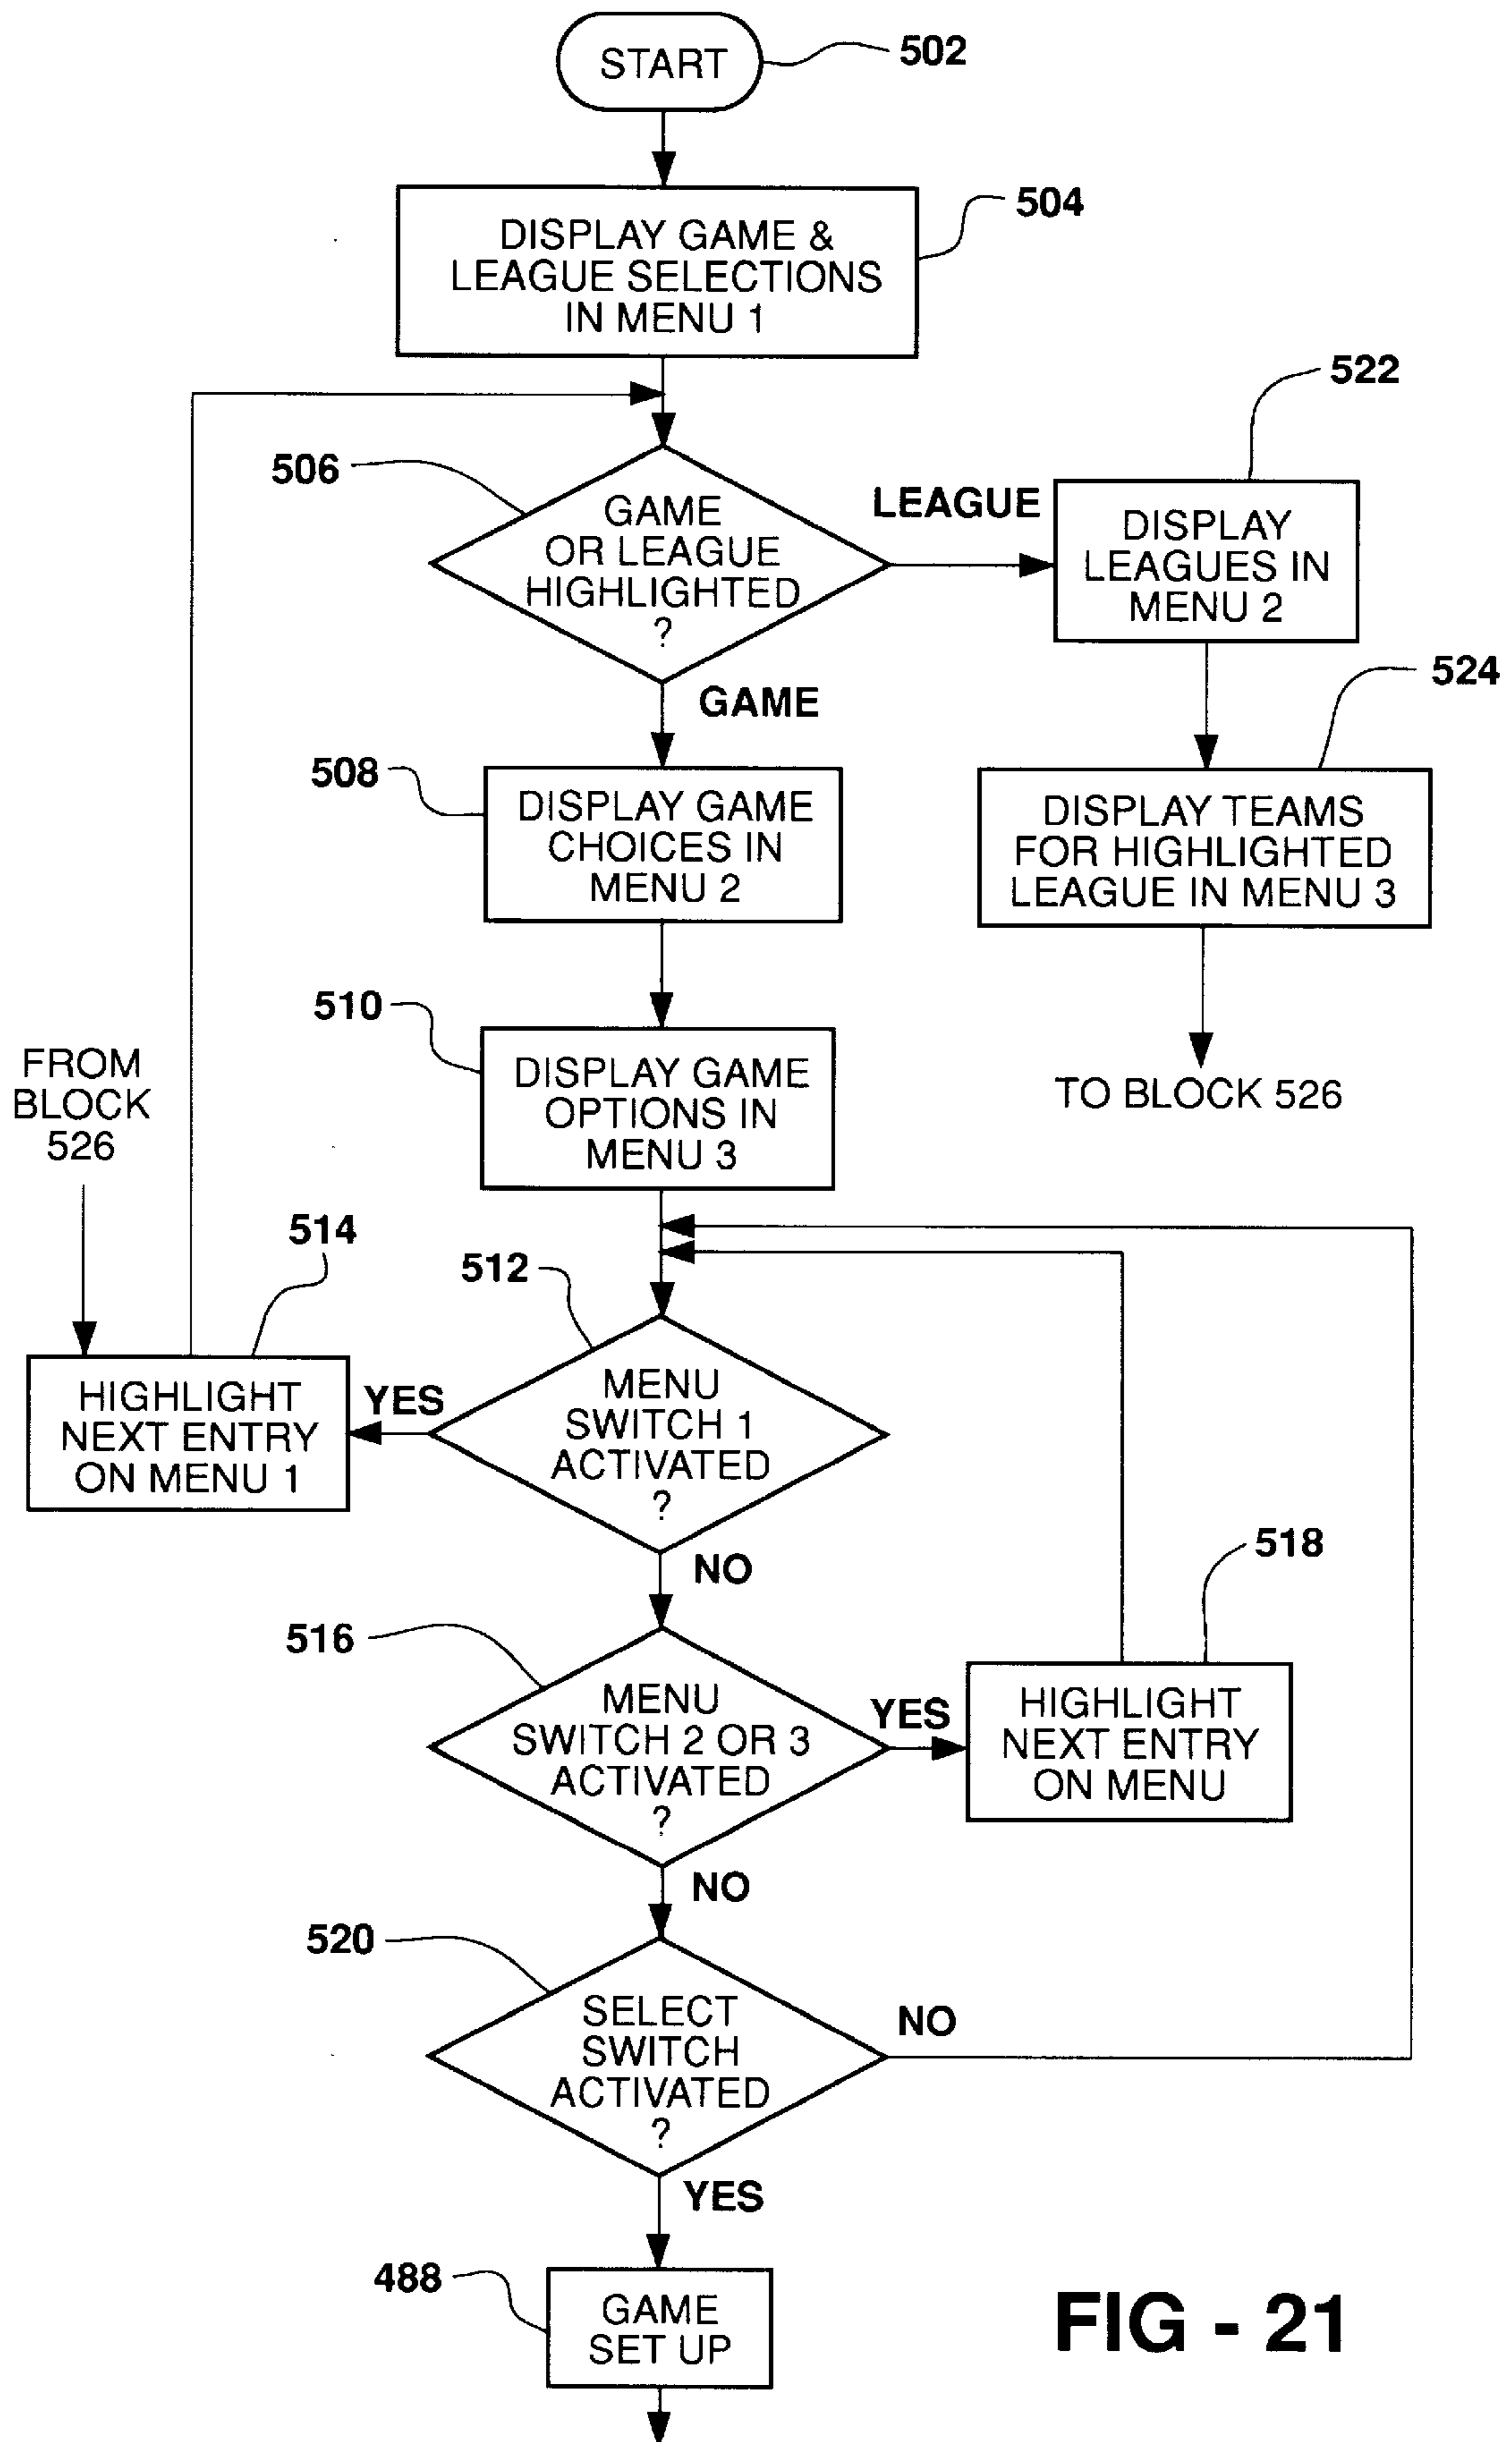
START
502

DISPLAY GAME & LEAGUE SELECTIONS IN MENU 1
504

522

506
GAME OR LEAGUE HIGHLIGHTED ?
LEAGUE
DISPLAY LEAGUES IN MENU 2

GAME
524

508
DISPLAY GAME CHOICES IN MENU 2

DISPLAY TEAMS FOR HIGHLIGHTED LEAGUE IN MENU 3

510
DISPLAY GAME OPTIONS IN MENU 3

FROM BLOCK 526

TO BLOCK 526

514
512

HIGHLIGHT NEXT ENTRY ON MENU 1
YES
MENU SWITCH 1 ACTIVATED ?

NO
518

516
MENU SWITCH 2 OR 3 ACTIVATED ?
YES
HIGHLIGHT NEXT ENTRY ON MENU

NO

520
SELECT SWITCH ACTIVATED ?
NO

YES

488
GAME SET UP

FIG - 21